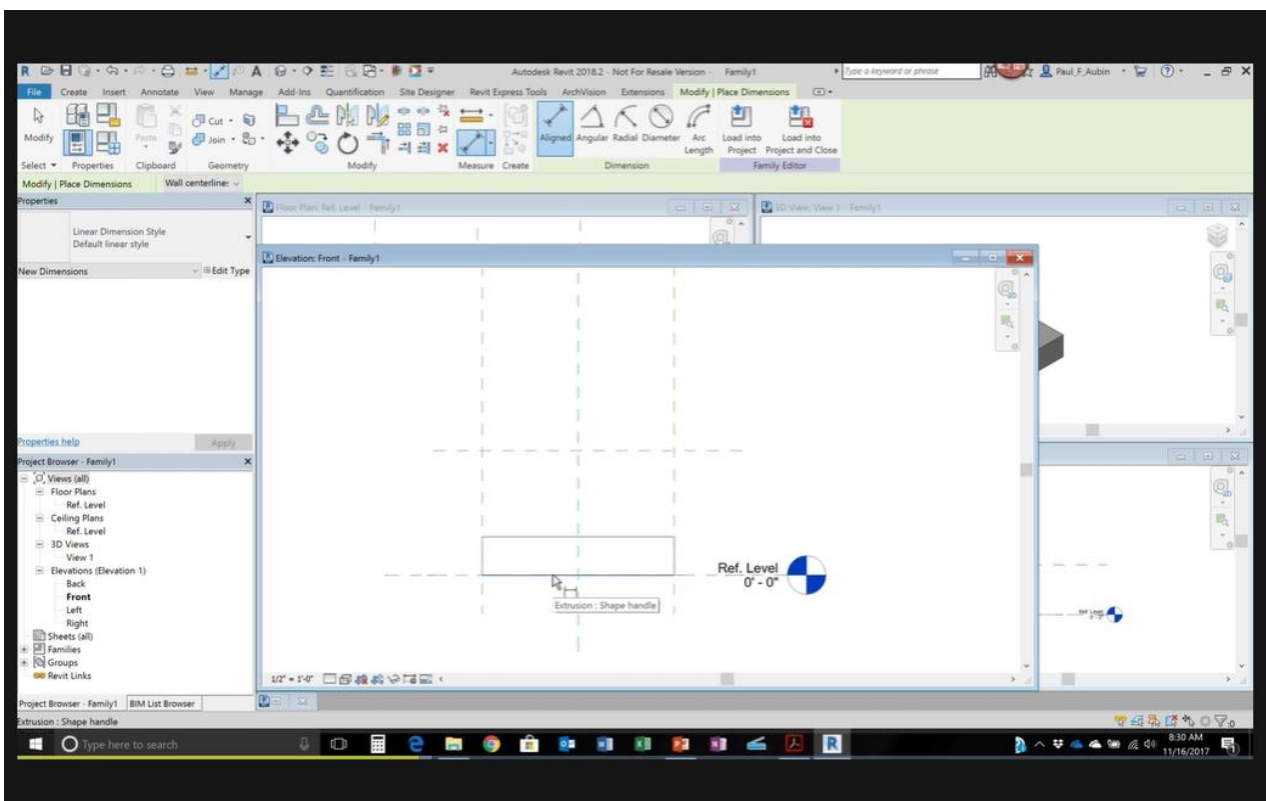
Autodesk Revit 2018.2 - Not For Resale Version - Family1

Type a keyword or phrase

Paul_F_Aubin

File Create Insert Annotate View Manage Add-Ins Quantification Site Designer Revit Express Tools ArchVision Extensions Modify | Place Dimensions

Modify

Paste

Cut

Join

Aligned Angular Radial Diameter Arc Length

Load into Project

Load into Project and Close

Select Properties Clipboard Geometry Modify Measure Create Dimension Family Editor

Modify | Place Dimensions Wall centerline:

Properties

Linear Dimension Style
Default linear style

New Dimensions Edit Type

Properties help Apply

Project Browser - Family1

Views (all)
Floor Plans
Ref. Level
Ceiling Plans
Ref. Level
3D Views
View 1
Elevations (Elevation 1)
Back
Front
Left
Right
Sheets (all)
Families
Groups
Revit Links

Project Browser - Family1 BIM List Browser

Floor Plan: Ref. Level - Family1

3D View: View 1 - Family1

Elevation: Front - Family1

Ref. Level
0' - 0"

Extrusion : Shape handle

1/2" = 1'-0"

Extrusion : Shape handle

Type here to search

8:30 AM
11/16/2017